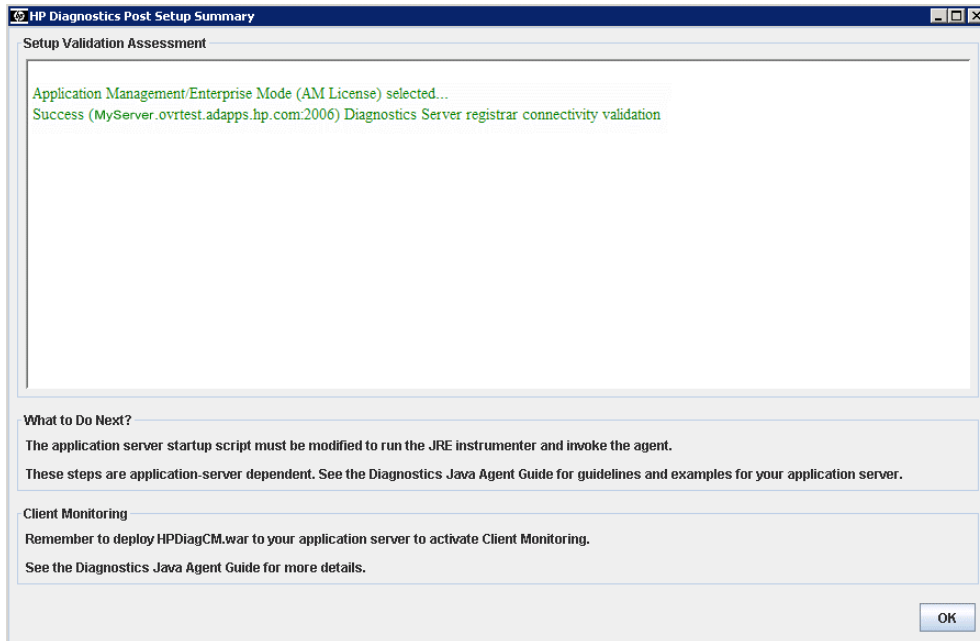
HP Diagnostics Post Setup Summary

Setup Validation Assessment

Application Management/Enterprise Mode (AM License) selected...
Success (MyServer.ovrtest.adapps.hp.com:2006) Diagnostics Server registrar connectivity validation

What to Do Next?

The application server startup script must be modified to run the JRE instrumenter and invoke the agent.

These steps are application-server dependent. See the Diagnostics Java Agent Guide for guidelines and examples for your application server.

Client Monitoring

Remember to deploy HPDiagCM.war to your application server to activate Client Monitoring.

See the Diagnostics Java Agent Guide for more details.

OK